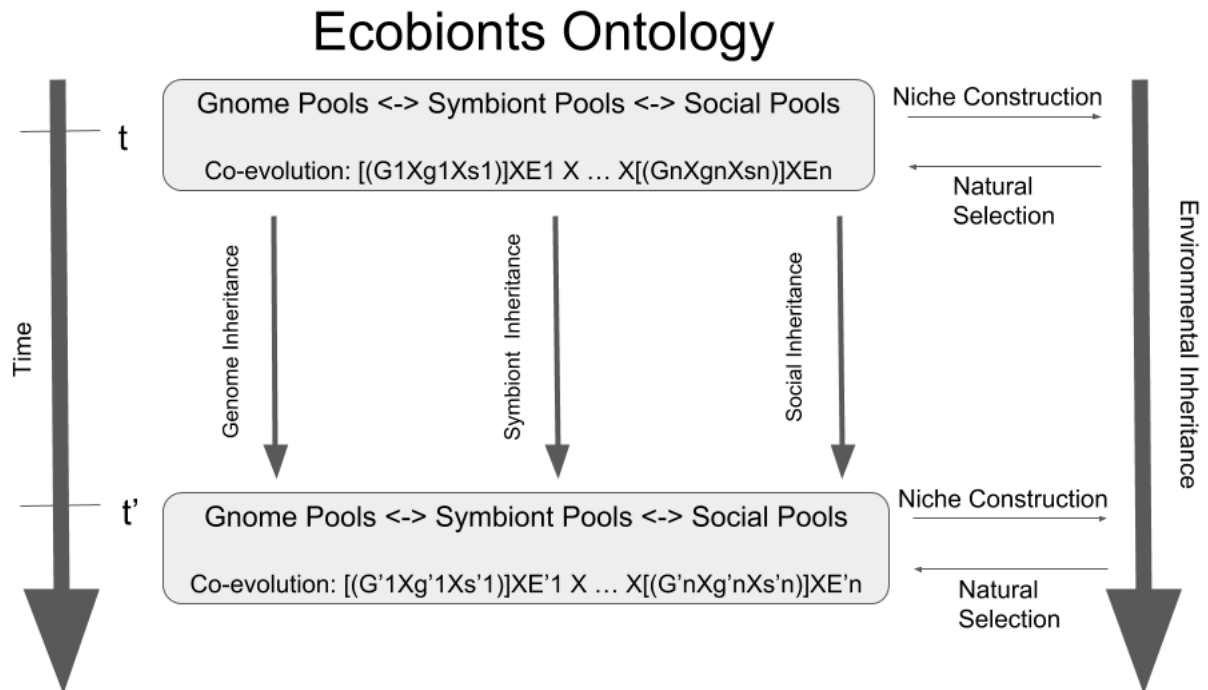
Ecobionts Ontology

Time

t

Gnome Pools <-> Symbiont Pools <-> Social Pools

Co-evolution: [(G1Xg1Xs1)]XE1 X … X[(GnXgnXsn)]XEn

Niche Construction

Natural Selection

Environmental Inheritance

Genome Inheritance

Symbiont Inheritance

Social Inheritance

t'

Gnome Pools <-> Symbiont Pools <-> Social Pools

Co-evolution: [(G'1Xg'1Xs'1)]XE'1 X … X[(G'nXg'nXs'n)]XE'n

Niche Construction

Natural Selection